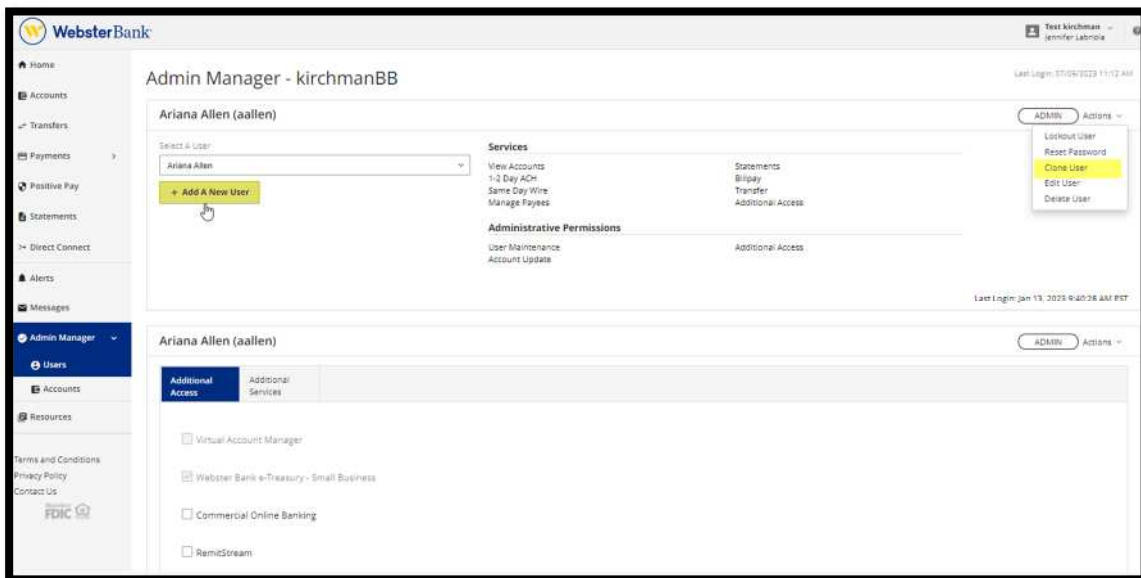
WebsterBank

Test kirchman
Jennifer Labriola

Home
Accounts
Transfers
Payments
Positive Pay
Statements
Direct Connect
Alerts
Messages
Admin Manager
Users
Accounts
Resources

Terms and Conditions
Privacy Policy
Contact Us
FDIC

Admin Manager - kirchmanBB

Last Login: 07/05/2023 11:12 AM

Ariana Allen (aallen)

ADMIN Actions

Lockout User
Reset Password
Clone User
Edit User
Delete User

Select A User
Ariana Allen

+ Add A New User

Services

View Accounts
1-2 Day ACH
Same Day Wire
Manage Payees

Statements
Billpay
Transfer
Additional Access

Administrative Permissions

User Maintenance
Account Update

Additional Access

Last Login: Jan 13, 2023 9:40:28 AM EST

Ariana Allen (aallen)

ADMIN Actions

Additional Access

Additional Services

Virtual Account Manager

Webster Bank e-Treasury - Small Business

Commercial Online Banking

RemitStream